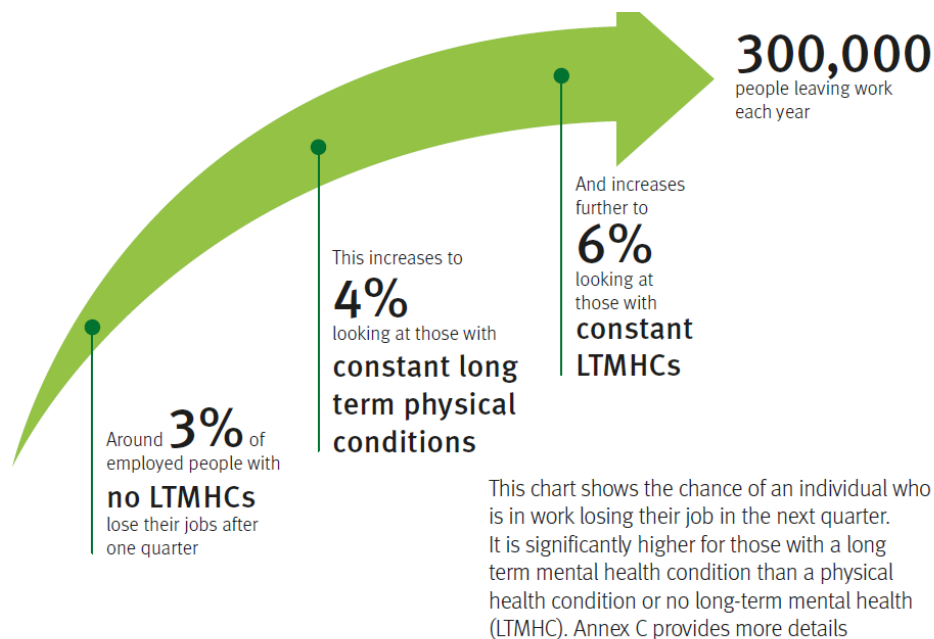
300,000
people leaving work each year

And increases further to
6%
looking at those with
constant LTMHCs

This increases to
4%
looking at those with
constant long term physical conditions

Around 3% of employed people with
no LTMHCs
lose their jobs after one quarter

This chart shows the chance of an individual who is in work losing their job in the next quarter. It is significantly higher for those with a long term mental health condition than a physical health condition or no long-term mental health (LTMHC). Annex C provides more details